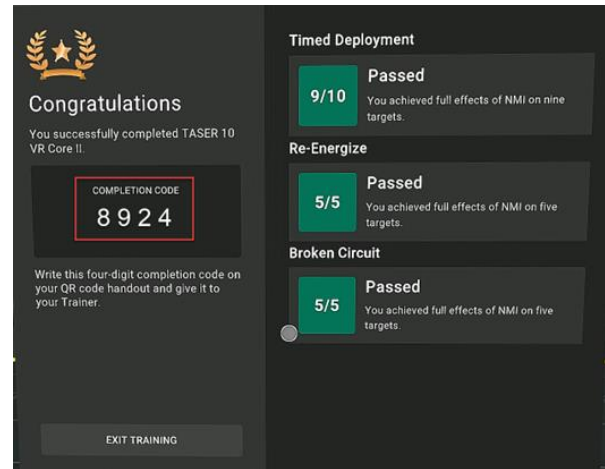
Congratulations

You successfully completed TASER 10 VR Core II.

COMPLETION CODE
8924

Write this four-digit completion code on your QR code handout and give it to your Trainer.

EXIT TRAINING

Timed Deployment

9/10

Passed
You achieved full effects of NMI on nine targets.

Re-Energize

5/5

Passed
You achieved full effects of NMI on five targets.

Broken Circuit

5/5

Passed
You achieved full effects of NMI on five targets.